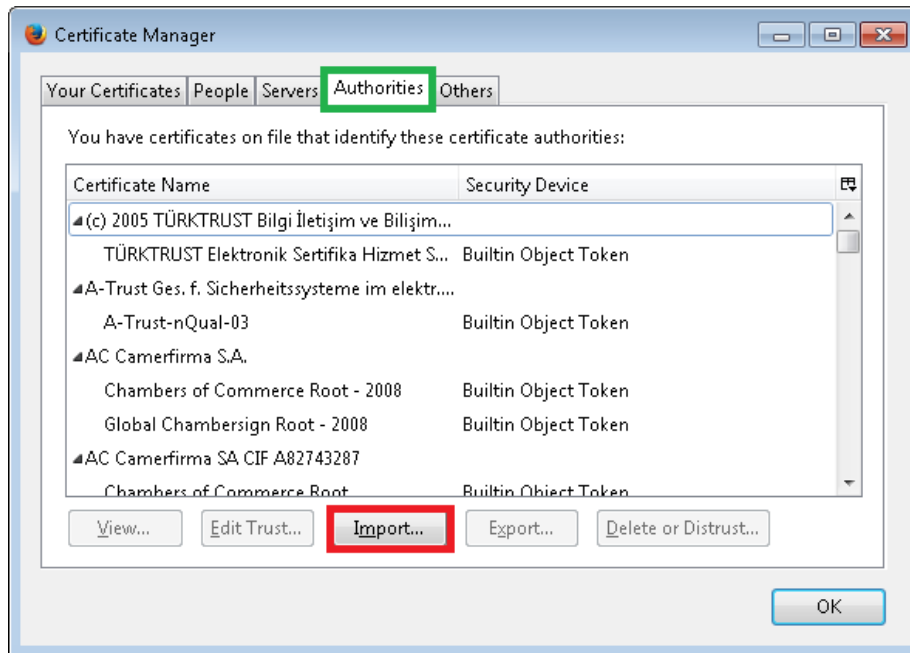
Certificate Manager

Your Certificates | People | Servers | Authorities | Others

You have certificates on file that identify these certificate authorities:

| Certificate Name | Security Device |
|---|---|
| (c) 2005 TÜRKTRUST Bilgi İletişim ve Bilişim... | |
| TÜRKTRUST Elektronik Sertifika Hizmet S... | Builtin Object Token |
| A-Trust Ges. f. Sicherheitssysteme im elektr... | |
| A-Trust-nQual-03 | Builtin Object Token |
| AC Camerfirma S.A. | |
| Chambers of Commerce Root - 2008 | Builtin Object Token |
| Global Chambersign Root - 2008 | Builtin Object Token |
| AC Camerfirma SA CIF A82743287 | |
| Chambers of Commerce Root | Builtin Object Token |

View... | Edit Trust... | Import... | Export... | Delete or Distrust...

OK